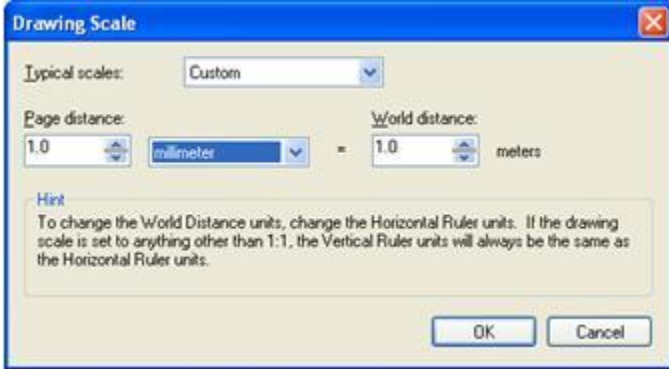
Drawing Scale

Typical scales: Custom

Page distance:
1.0 millimeter = 

World distance:
1.0 meters

Hint
To change the World Distance units, change the Horizontal Ruler units. If the drawing scale is set to anything other than 1:1, the Vertical Ruler units will always be the same as the Horizontal Ruler units.

OK Cancel